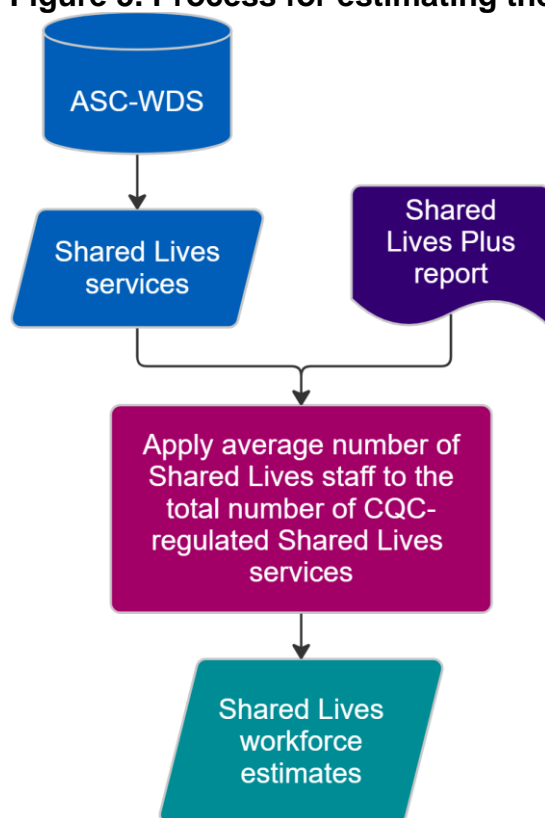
Figure 6: Process for estimating the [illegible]

ASC-WDS

Shared Lives services

Shared Lives Plus report

Apply average number of Shared Lives staff to the total number of CQC-regulated Shared Lives services

Shared Lives workforce estimates